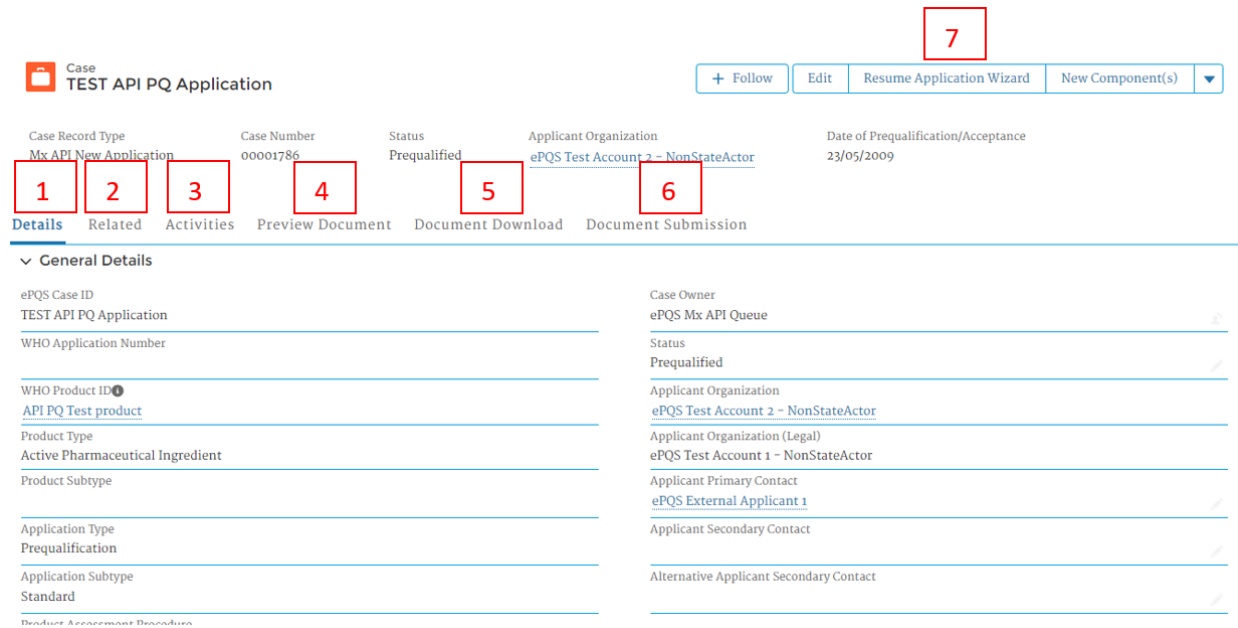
Case
TEST API PQ Application

7

+ Follow | Edit | Resume Application Wizard | New Component(s)

Case Record Type
Mx API New Application

Case Number
00001786

Status
Prequalified

Applicant Organization
ePQS Test Account 2 - NonStateActor

Date of Prequalification/Acceptance
23/05/2009

1 2 3 4 5 6

Details Related Activities Preview Document Document Download Document Submission

General Details

ePQS Case ID
TEST API PQ Application

Case Owner
ePQS Mx API Queue

WHO Application Number

Status
Prequalified

WHO Product ID
API PQ Test product

Applicant Organization
ePQS Test Account 2 - NonStateActor

Product Type
Active Pharmaceutical Ingredient

Applicant Organization (Legal)
ePQS Test Account 1 - NonStateActor

Product Subtype

Applicant Primary Contact
ePQS External Applicant 1

Application Type
Prequalification

Applicant Secondary Contact

Application Subtype
Standard

Alternative Applicant Secondary Contact

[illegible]